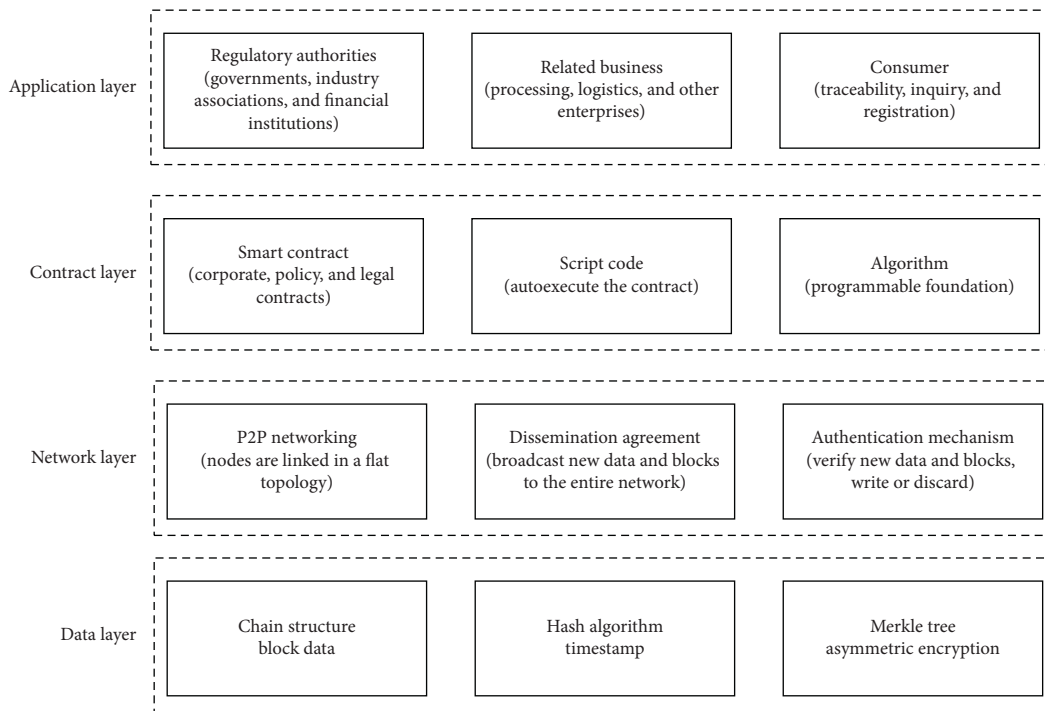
Application layer

Regulatory authorities (governments, industry associations, and financial institutions)

Related business (processing, logistics, and other enterprises)

Consumer (traceability, inquiry, and registration)

Contract layer

Smart contract (corporate, policy, and legal contracts)

Script code (autoexecute the contract)

Algorithm (programmable foundation)

Network layer

P2P networking (nodes are linked in a flat topology)

Dissemination agreement (broadcast new data and blocks to the entire network)

Authentication mechanism (verify new data and blocks, write or discard)

Data layer

Chain structure block data

Hash algorithm timestamp

Merkle tree asymmetric encryption